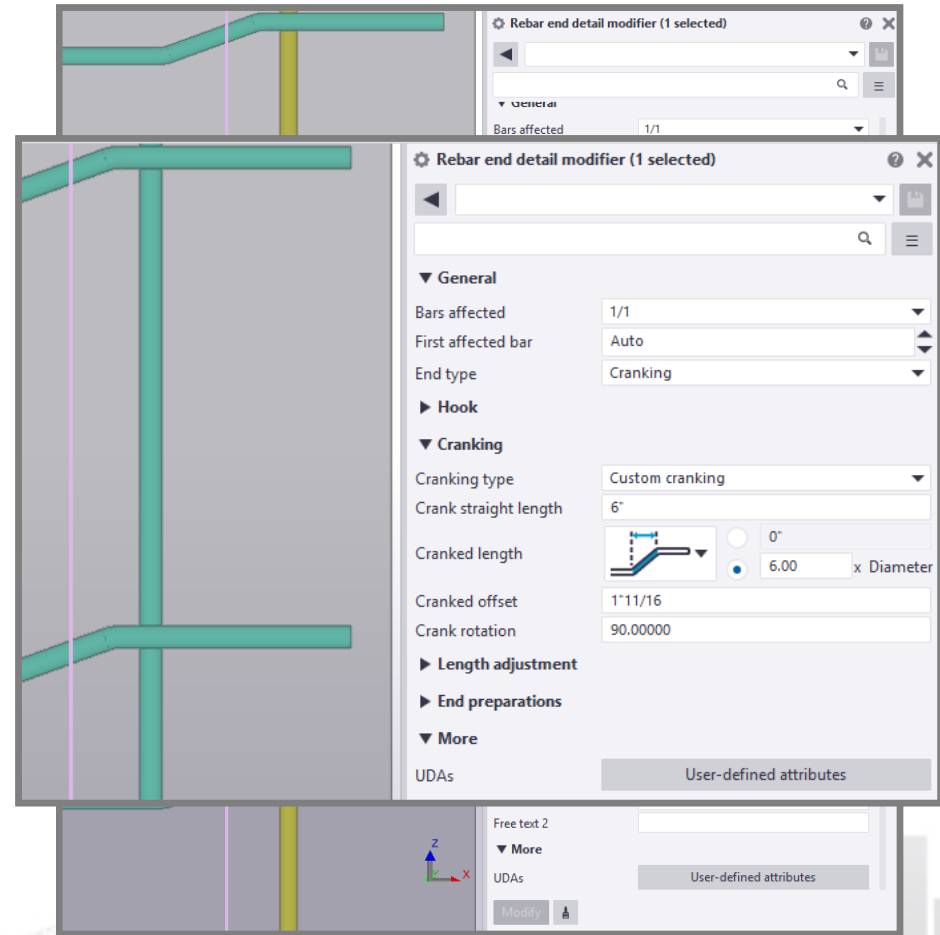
Rebar end detail modifier (1 selected)

General

Bars affected 1/1

Rebar end detail modifier (1 selected)

General

Bars affected 1/1

First affected bar Auto

End type Cranking

Hook

Cranking

Cranking type Custom cranking

Crank straight length 6"

Cranked length 0" 6.00 x Diameter

Cranked offset 1"11/16

Crank rotation 90.00000

Length adjustment

End preparations

More

UDAs User-defined attributes

Free text 2

More

UDAs User-defined attributes

Modify

Z

X